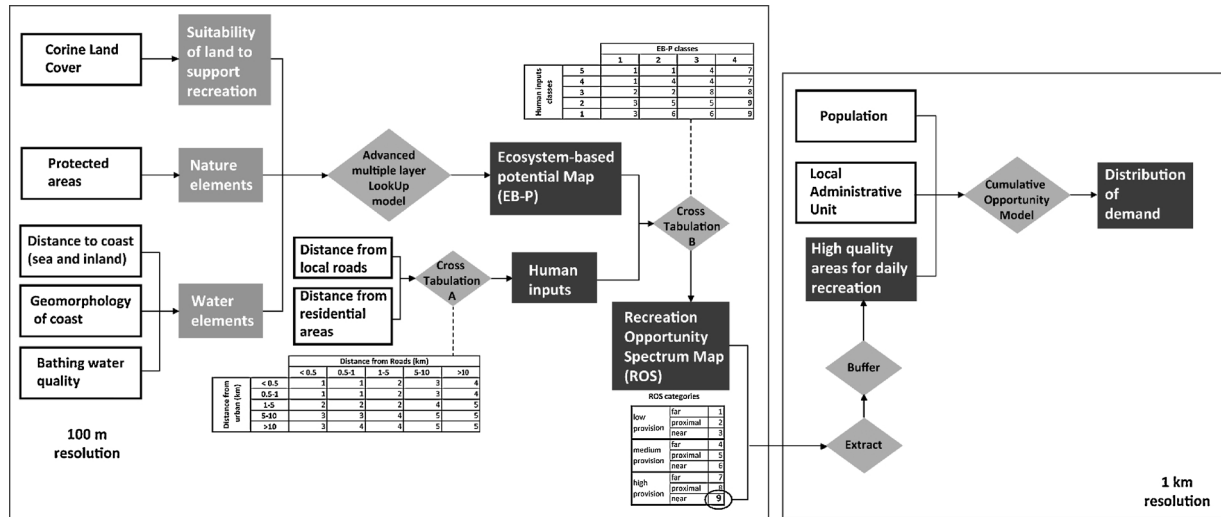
Corine Land Cover

Suitability of land to support recreation

Protected areas

Nature elements

Distance to coast (sea and inland)

Geomorphology of coast

Bathing water quality

Water elements

Advanced multiple layer LookUp model

Ecosystem-based potential Map (EB-P)

EB-P classes

| Human inputs classes | 1 | 2 | 3 | 4 |
|---|---|---|---|---|
| 5 | 1 | 1 | 4 | 7 |
| 4 | 1 | 4 | 4 | 7 |
| 3 | 2 | 2 | 8 | 8 |
| 2 | 3 | 5 | 5 | 9 |
| 1 | 3 | 6 | 6 | 9 |

Distance from local roads

Distance from residential areas

Cross Tabulation A

Human inputs

Cross Tabulation B

Recreation Opportunity Spectrum Map (ROS)

Distance from Roads (km)

| Distance from urban (km) | < 0.5 | 0.5-1 | 1-5 | 5-10 | >10 |
|---|---|---|---|---|---|
| < 0.5 | 1 | 1 | 2 | 3 | 4 |
| 0.5-1 | 1 | 1 | 2 | 3 | 4 |
| 1-5 | 2 | 2 | 2 | 4 | 5 |
| 5-10 | 3 | 3 | 4 | 5 | 5 |
| >10 | 3 | 4 | 4 | 5 | 5 |

ROS categories

| | | |
|---|---|---|
| low provision | far | 1 |
| | proximal | 2 |
| | near | 3 |
| medium provision | far | 4 |
| | proximal | 5 |
| | near | 6 |
| high provision | far | 7 |
| | proximal | 8 |
| | near | 9 |

100 m resolution

Population

Local Administrative Unit

Cumulative Opportunity Model

Distribution of demand

High quality areas for daily recreation

Buffer

Extract

1 km resolution